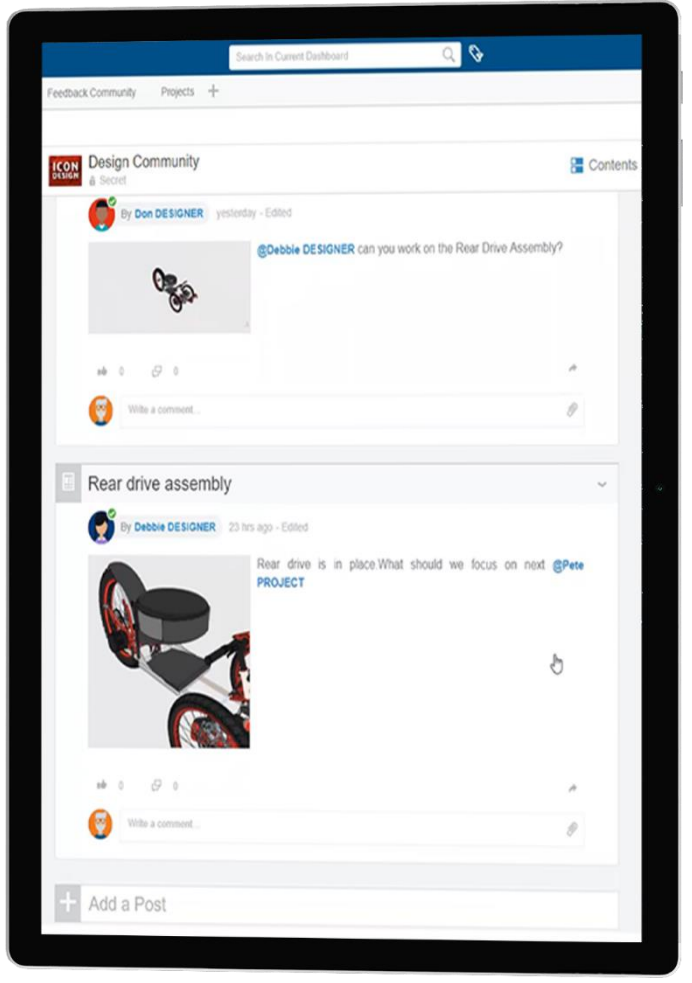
Search In Current Dashboard

Feedback Community Projects +

ICON DESIGN Design Community
Secret

Contents

By Don DESIGNER yesterday - Edited

@Debbie DESIGNER can you work on the Rear Drive Assembly?

0 0

Write a comment...

Rear drive assembly

By Debbie DESIGNER 23 hrs ago - Edited

Rear drive is in place.What should we focus on next @Pete PROJECT

0 0

Write a comment...

+ Add a Post